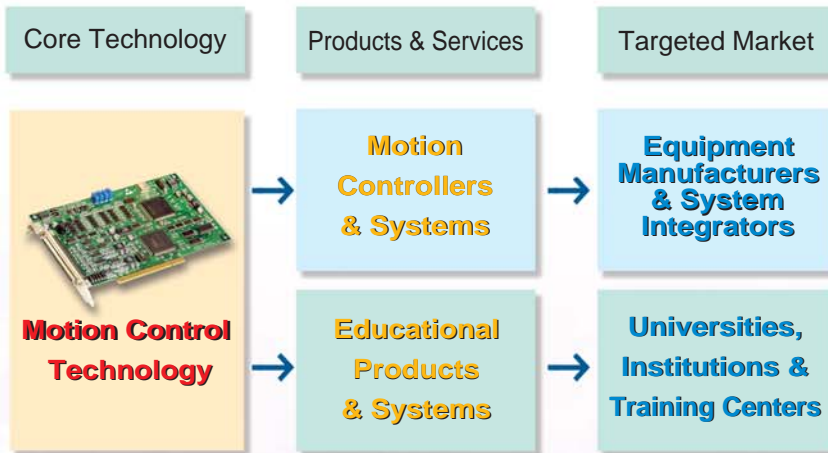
Core Technology

Products & Services

Targeted Market

Motion Control Technology

Motion Controllers & Systems

Equipment Manufacturers & System Integrators

Educational Products & Systems

Universities, Institutions & Training Centers